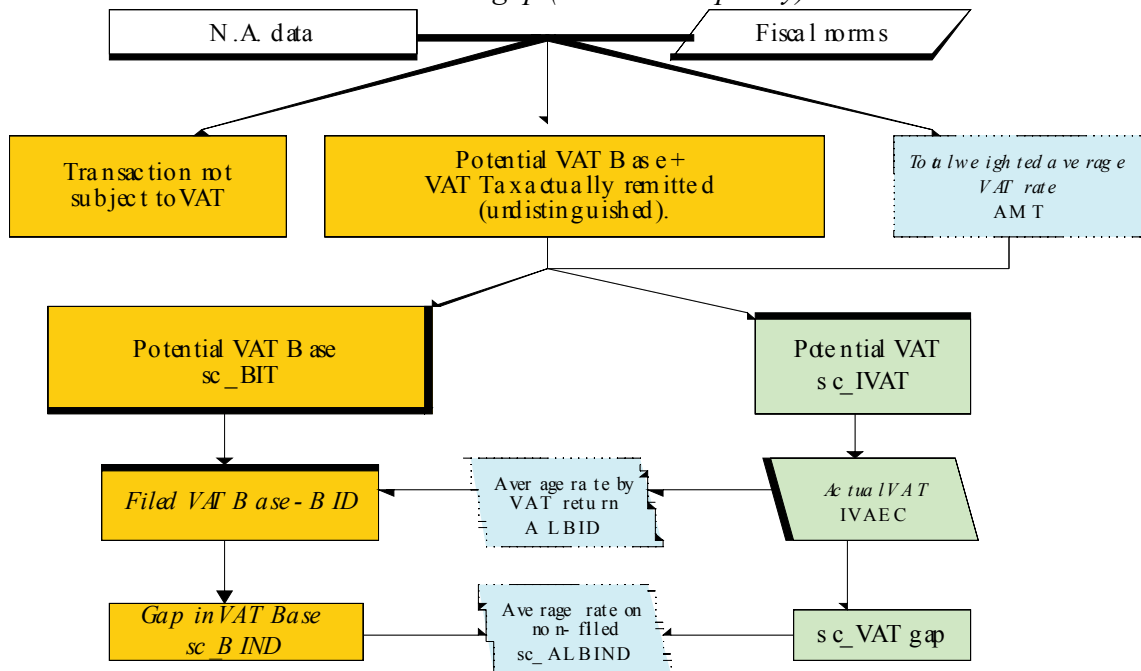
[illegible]

N.A. data

Fiscal norms

Transaction not subject to VAT

Potential VAT Base + VAT Tax actually remitted (undistinguished).

Total weighted average VAT rate
AMT

Potential VAT Base
sc_BIT

Potential VAT
sc_IVAT

Filed VAT Base - BID

Average rate by VAT return
ALBID

Actual VAT
IVAEC

Gap in VAT Base
sc_BIND

Average rate on non-filed
sc_ALBIND

sc_VAT gap